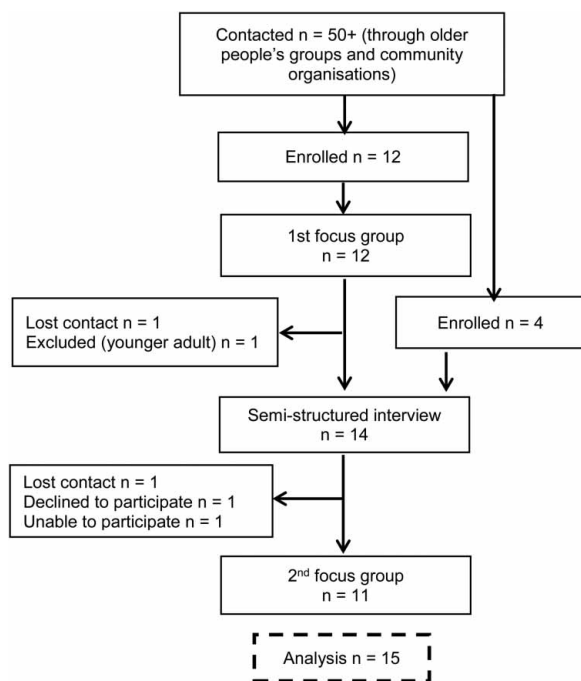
Contacted n = 50+ (through older people's groups and community organisations)

Enrolled n = 12

1st focus group
n = 12

Lost contact n = 1
Excluded (younger adult) n = 1

Enrolled n = 4

Semi-structured interview
n = 14

Lost contact n = 1
Declined to participate n = 1
Unable to participate n = 1

2$^{nd}$ focus group
n = 11

Analysis n = 15